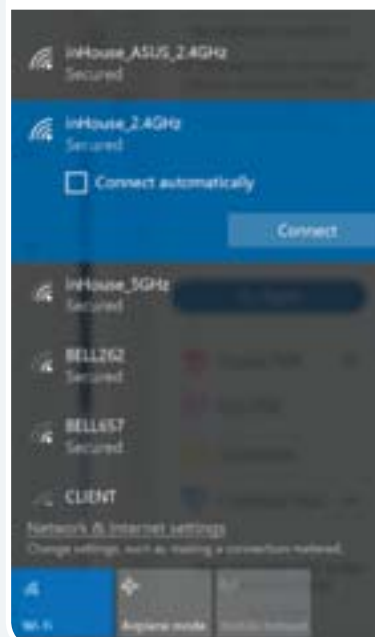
inHouse_ASUS_2.4GHz
Secured

inHouse_2.4GHz
Secured

Connect automatically

Connect

inHouse_5GHz
Secured

BELL262
Secured

BELL657
Secured

CLIENT

Network & Internet settings
Change settings, such as making a connection metered.

Wi-Fi

Airplane mode

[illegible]